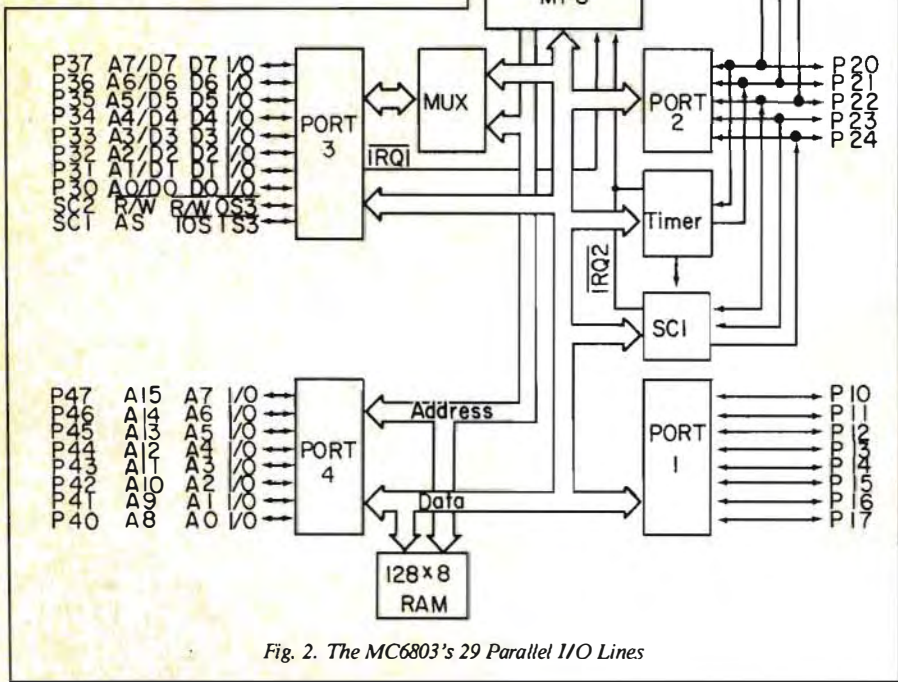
MPU

P37 A7/D7 D7 I/O
P36 A6/D6 D6 I/O
P35 A5/D5 D5 I/O
P34 A4/D4 D4 I/O
P33 A3/D3 D3 I/O
P32 A2/D2 D2 I/O
P31 A1/D1 D1 I/O
P30 A0/D0 D0 I/O
SC2 R/W R/W OS3
SC1 AS IOS IS3

PORT 3

MUX

$\overline{IRQ1}$

PORT 2

P20
P21
P22
P23
P24

Timer

$\overline{IRQ2}$

SCI

P47 A15 A7 I/O
P46 A14 A6 I/O
P45 A13 A5 I/O
P44 A12 A4 I/O
P43 A11 A3 I/O
P42 A10 A2 I/O
P41 A9 A1 I/O
P40 A8 A0 I/O

PORT 4

Address

Data

PORT 1

P10
P11
P12
P13
P14
P15
P16
P17

128×8 RAM

Fig. 2. The MC6803's 29 Parallel I/O Lines